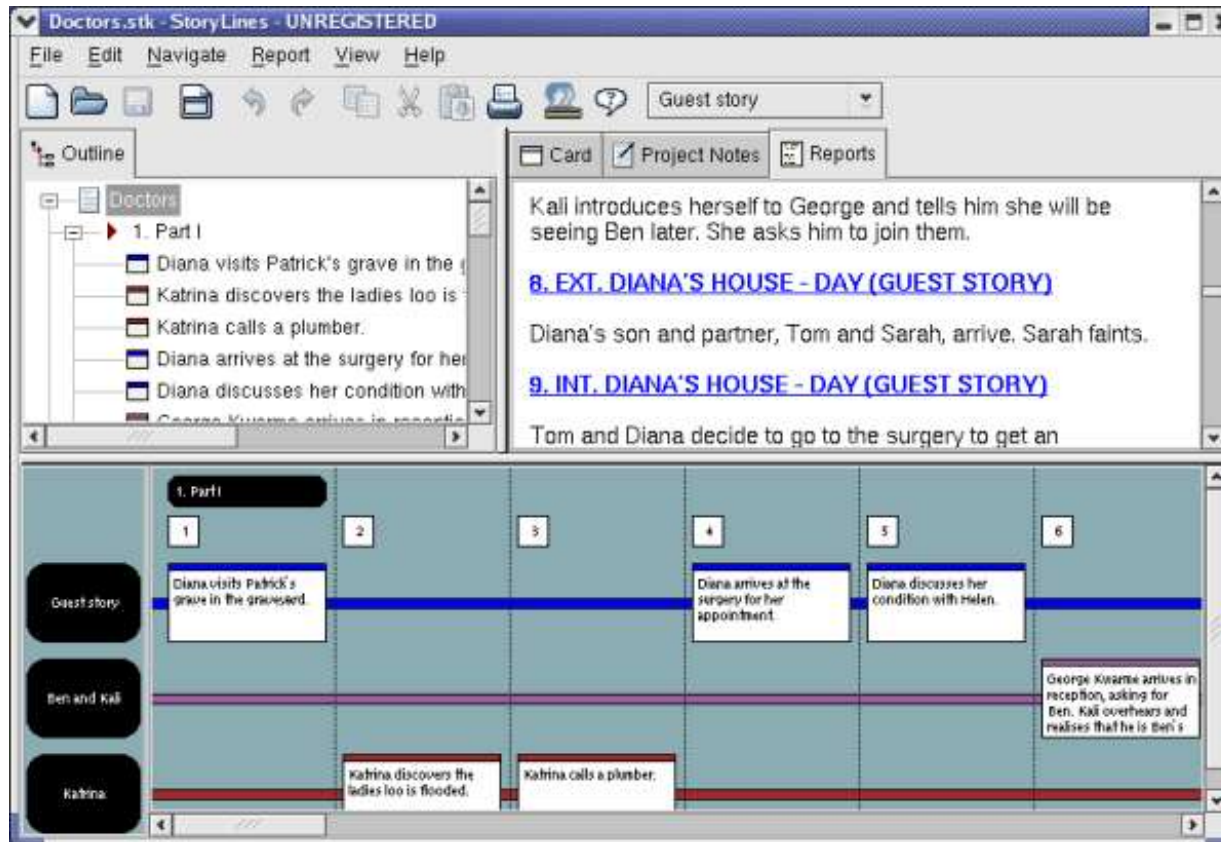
Doctors.stk - StoryLines - UNREGISTERED

File Edit Navigate Report View Help

Guest story

Outline

Doctors
1. Part I
Diana visits Patrick's grave in the
Katrina discovers the ladies loo is
Katrina calls a plumber.
Diana arrives at the surgery for he
Diana discusses her condition with
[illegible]

Card Project Notes Reports

Kali introduces herself to George and tells him she will be seeing Ben later. She asks him to join them.

8. EXT. DIANA'S HOUSE - DAY (GUEST STORY)

Diana's son and partner, Tom and Sarah, arrive. Sarah faints.

9. INT. DIANA'S HOUSE - DAY (GUEST STORY)

Tom and Diana decide to go to the surgery to get an

1. Part I

1 2 3 4 5 6

Guest story

Diana visits Patrick's grave in the graveyard.

Diana arrives at the surgery for her appointment.

Diana discusses her condition with Helen.

Ben and Kali

George Kwame arrives in reception, asking for Ben. Kali overhears and realises that he is Ben's

Katrina

Katrina discovers the ladies loo is flooded.

Katrina calls a plumber.